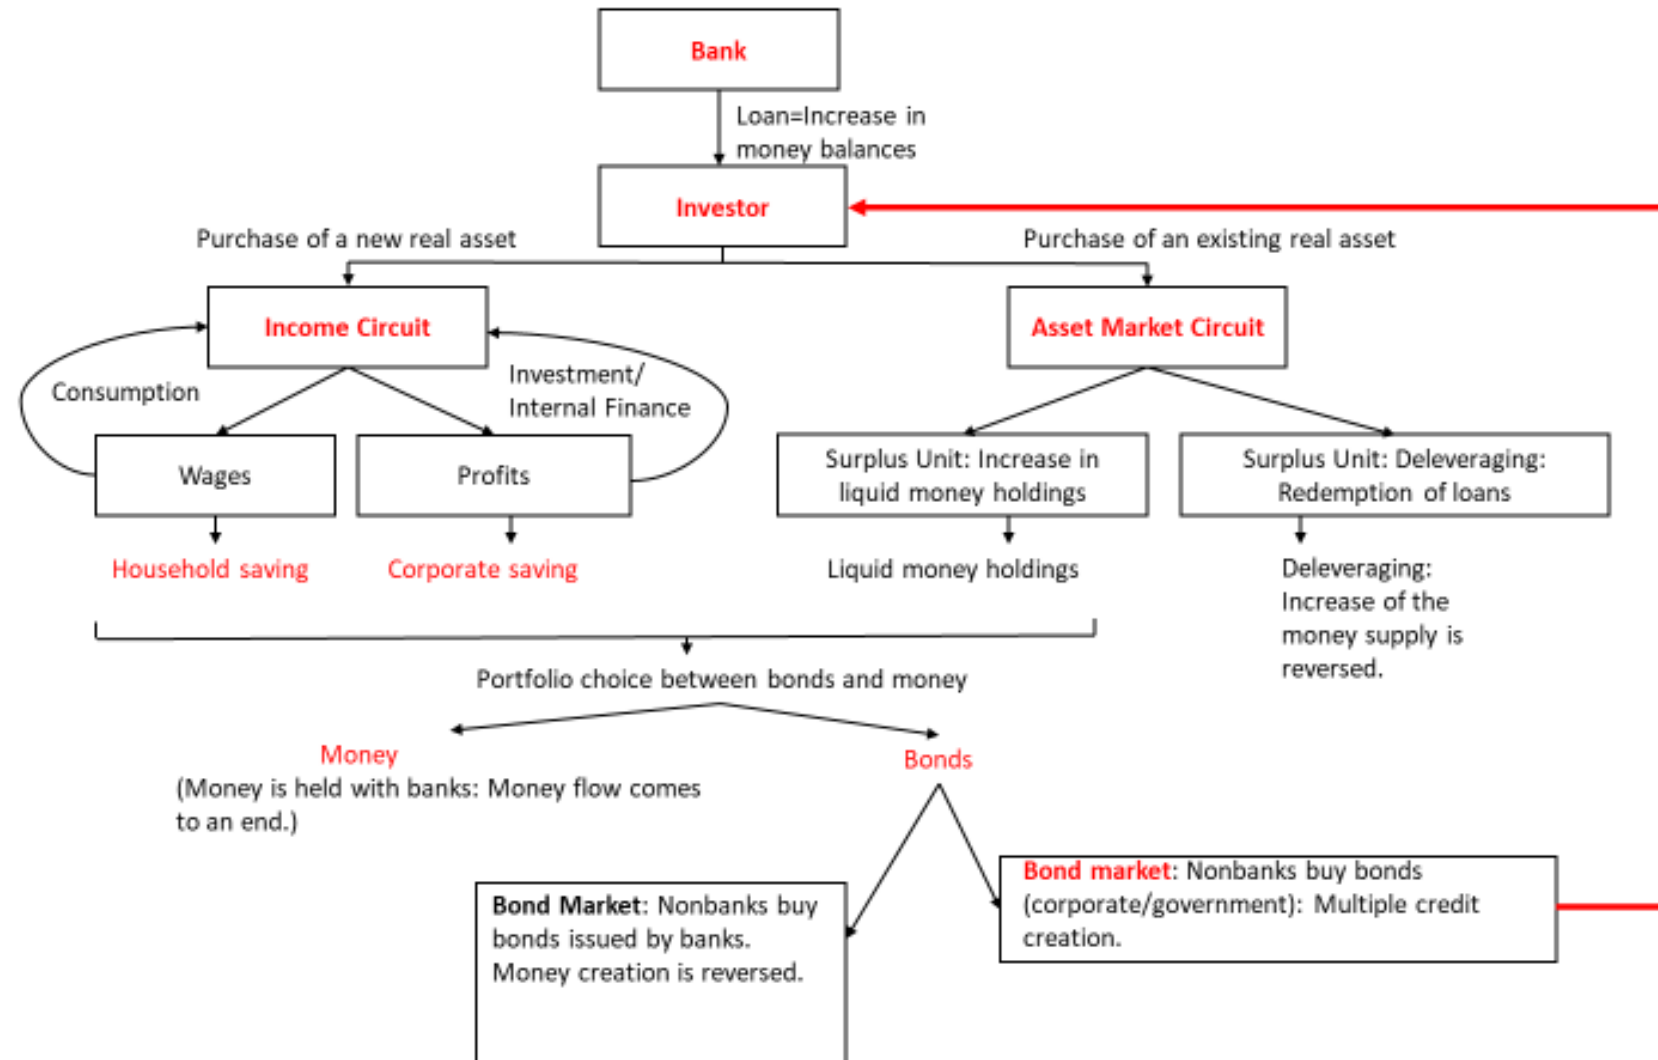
Bank

Loan=Increase in money balances

Investor

Purchase of a new real asset

Purchase of an existing real asset

Income Circuit

Asset Market Circuit

Consumption

Investment/ Internal Finance

Wages

Profits

Surplus Unit: Increase in liquid money holdings

Surplus Unit: Deleveraging: Redemption of loans

Household saving

Corporate saving

Liquid money holdings

Deleveraging: Increase of the money supply is reversed.

Portfolio choice between bonds and money

Money
(Money is held with banks: Money flow comes to an end.)

Bonds

Bond Market: Nonbanks buy bonds issued by banks. Money creation is reversed.

Bond market: Nonbanks buy bonds (corporate/government): Multiple credit creation.